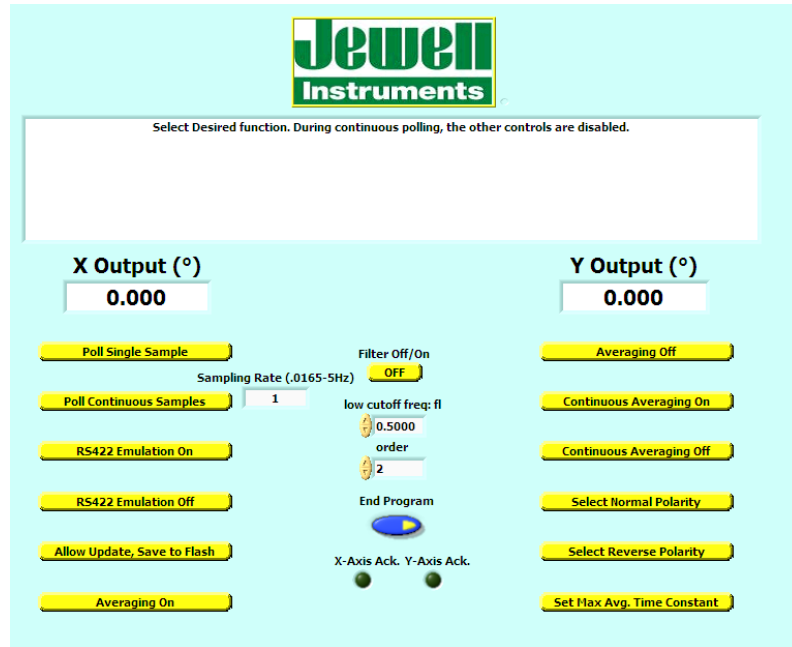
Jewell
Instruments

Select Desired function. During continuous polling, the other controls are disabled.

X Output (°)
0.000

Y Output (°)
0.000

Poll Single Sample

Filter Off/On
OFF

Averaging Off

Sampling Rate (.0165-5Hz)
1

Poll Continuous Samples

low cutoff freq: fl
0.5000

Continuous Averaging On

order
2

RS422 Emulation On

Continuous Averaging Off

RS422 Emulation Off

End Program

Select Normal Polarity

Allow Update, Save to Flash

Select Reverse Polarity

X-Axis Ack. Y-Axis Ack.

Averaging On

Set Max Avg. Time Constant